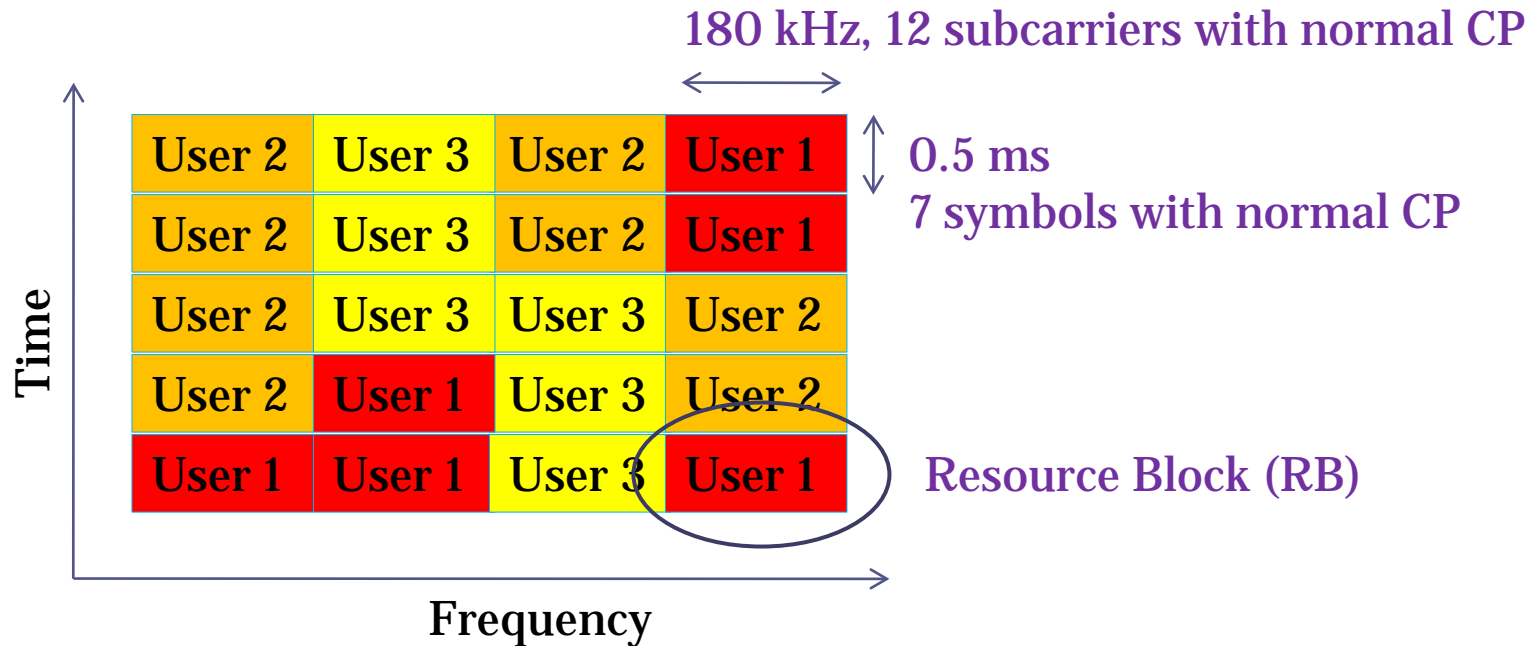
180 kHz, 12 subcarriers with normal CP

| User 2 | User 3 | User 2 | User 1 |
|---|---|---|---|
| User 2 | User 3 | User 2 | User 1 |
| User 2 | User 3 | User 3 | User 2 |
| User 2 | User 1 | User 3 | User 2 |
| User 1 | User 1 | User 3 | User 1 |

0.5 ms
7 symbols with normal CP

Resource Block (RB)

Time

Frequency